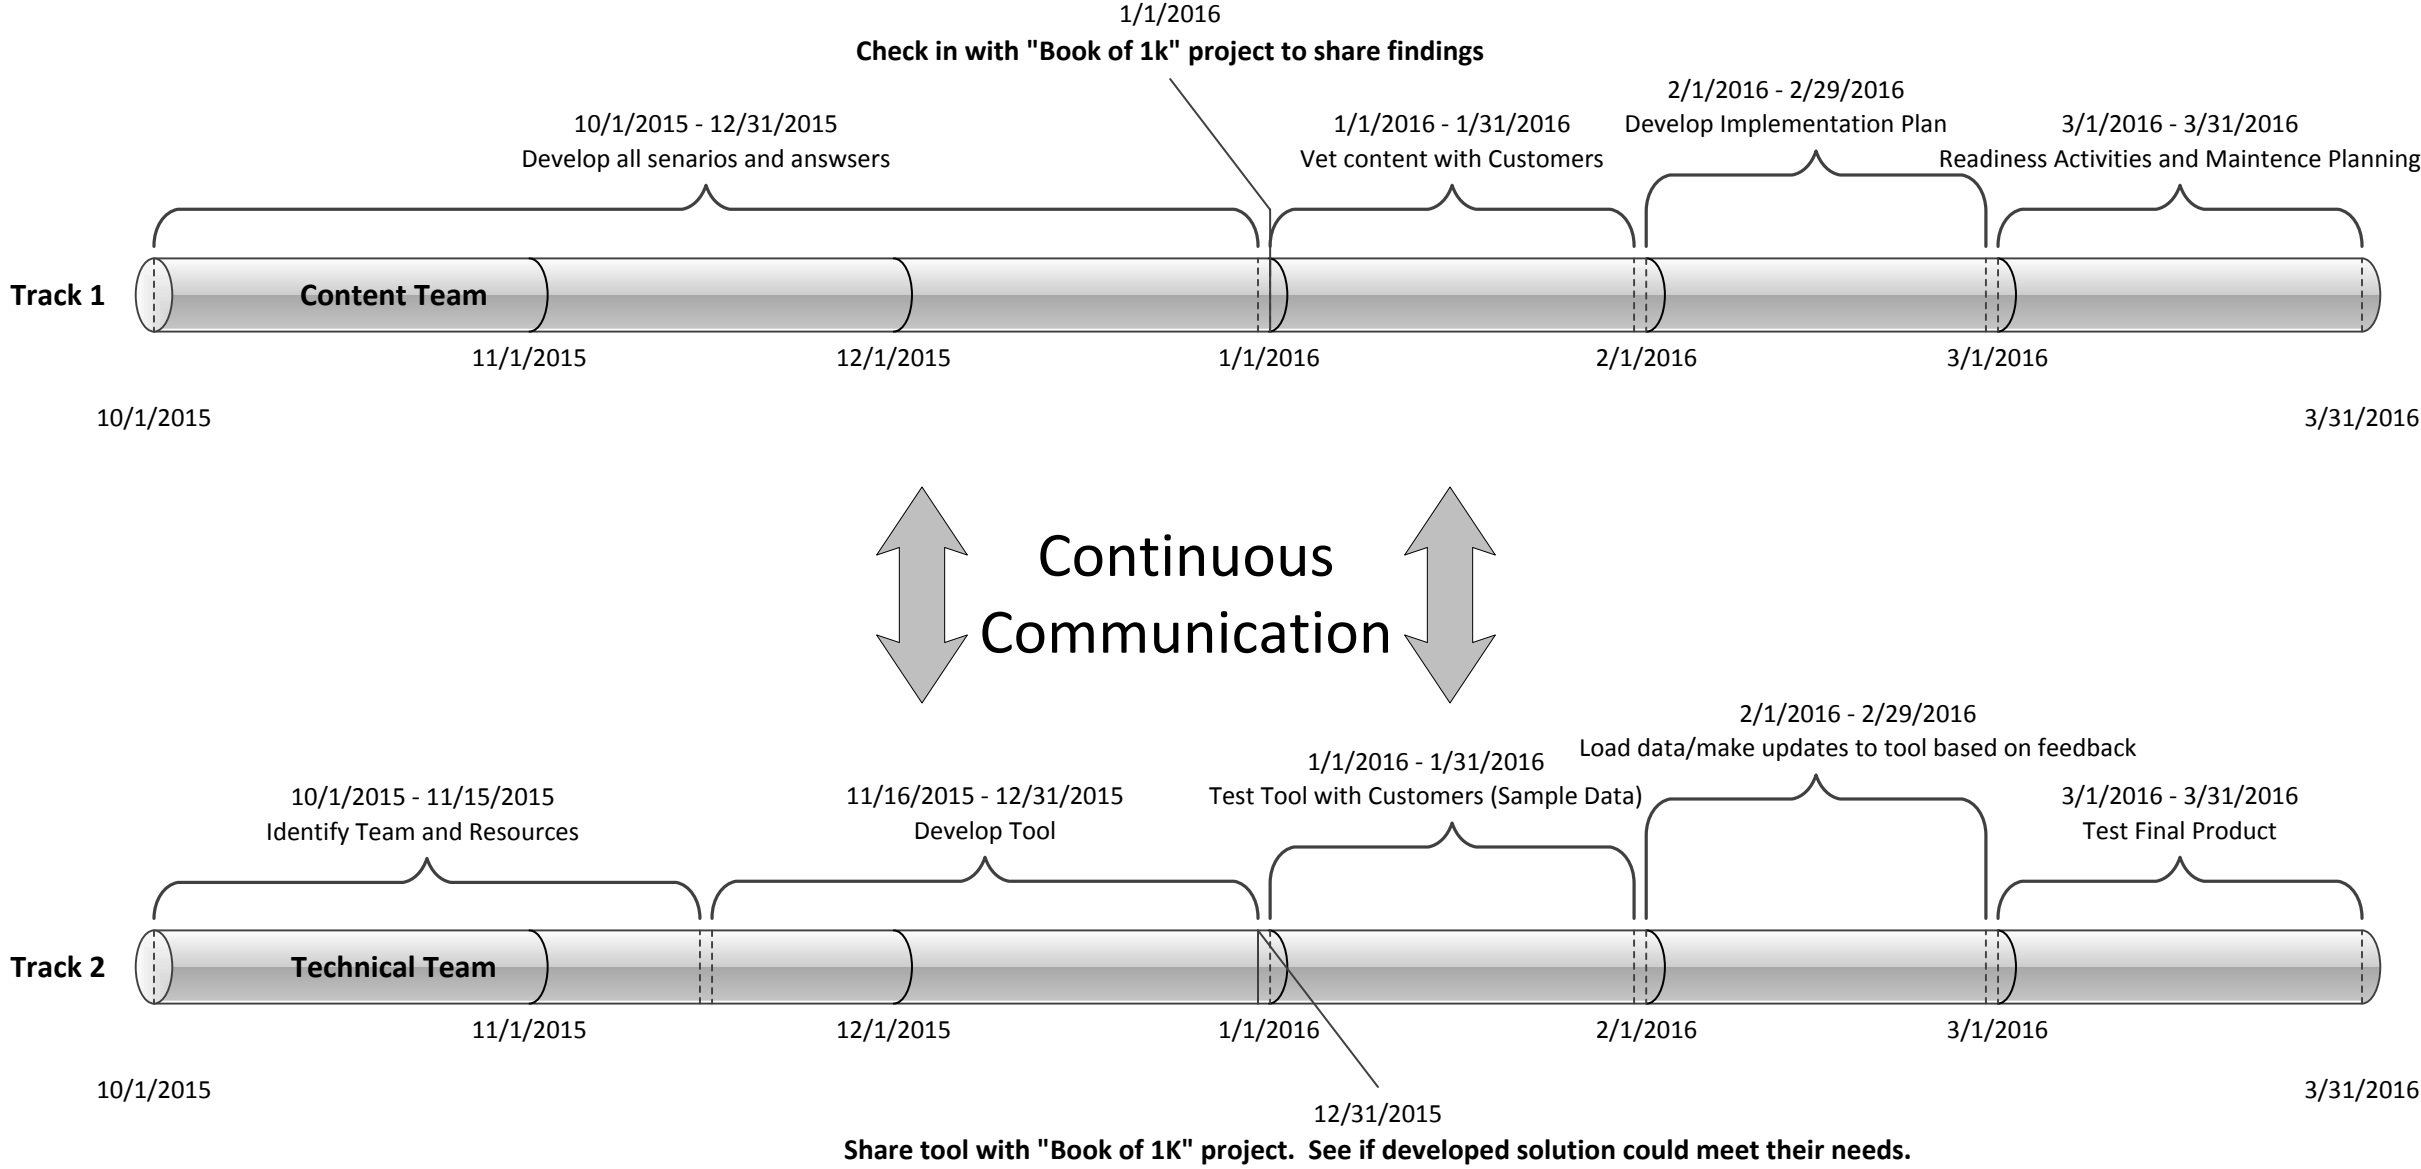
1/1/2016
**Check in with "Book of 1k" project to share findings**

10/1/2015 - 12/31/2015
Develop all senarios and answsers

1/1/2016 - 1/31/2016
Vet content with Customers

2/1/2016 - 2/29/2016
Develop Implementation Plan

3/1/2016 - 3/31/2016
Readiness Activities and Maintence Planning

**Track 1** **Content Team**

11/1/2015 12/1/2015 1/1/2016 2/1/2016 3/1/2016

10/1/2015 3/31/2016

Continuous Communication

2/1/2016 - 2/29/2016
Load data/make updates to tool based on feedback

1/1/2016 - 1/31/2016
Test Tool with Customers (Sample Data)

10/1/2015 - 11/15/2015
Identify Team and Resources

11/16/2015 - 12/31/2015
Develop Tool

3/1/2016 - 3/31/2016
Test Final Product

**Track 2** **Technical Team**

11/1/2015 12/1/2015 1/1/2016 2/1/2016 3/1/2016

10/1/2015 3/31/2016

12/31/2015
**Share tool with "Book of 1K" project. See if developed solution could meet their needs.**